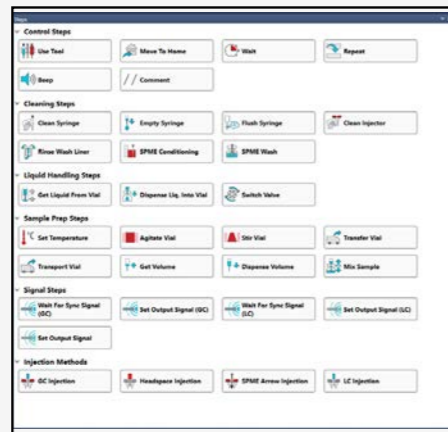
Steps

Control Steps

Use Tool

Move To Home

Wait

Repeat

Beep

// Comment

Cleaning Steps

Clean Syringe

Empty Syringe

Flush Syringe

Clean Injector

Rinse Wash Liner

SPME Conditioning

SPME Wash

Liquid Handling Steps

Get Liquid From Vial

Dispense Liq. Into Vial

Switch Valve

Sample Prep Steps

Set Temperature

Agitate Vial

Stir Vial

Transfer Vial

Transport Vial

Get Volume

Dispense Volume

Mix Sample

Signal Steps

Wait For Sync Signal (GC)

Set Output Signal (GC)

Wait For Sync Signal (LC)

Set Output Signal (LC)

Set Output Signal

Injection Methods

GC Injection

Headspace Injection

SPME Arrow Injection

LC Injection